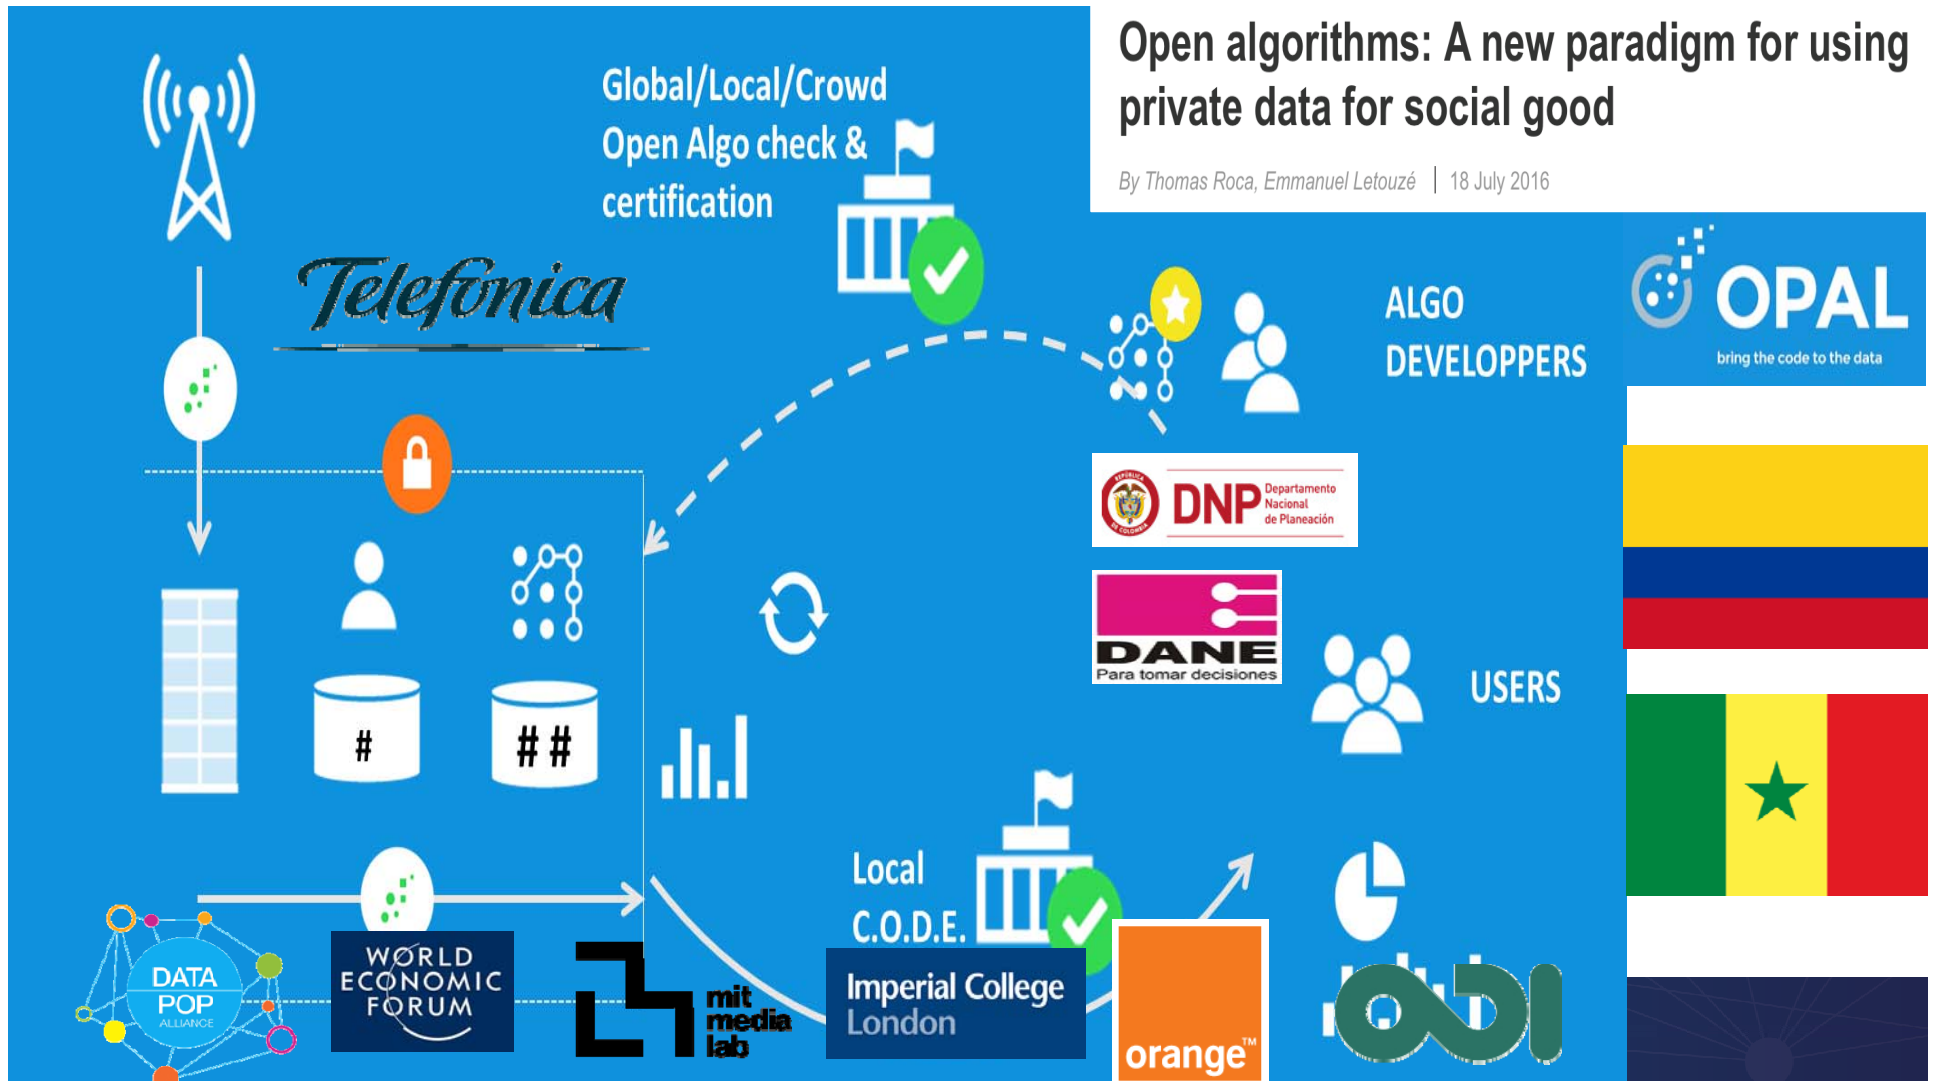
Open algorithms: A new paradigm for using private data for social good

By Thomas Roca, Emmanuel Letouzé | 18 July 2016

Global/Local/Crowd
Open Algo check &
certification

Telefonica

ALGO
DEVELOPPERS

OPAL
bring the code to the data

DNP Departamento Nacional de Planeación

DANE
Para tomar decisiones

USERS

# 

# #

Local
C.O.D.E.

DATA POP ALLIANCE

WORLD ECONOMIC FORUM

mit media lab

Imperial College London

orange™

ODI